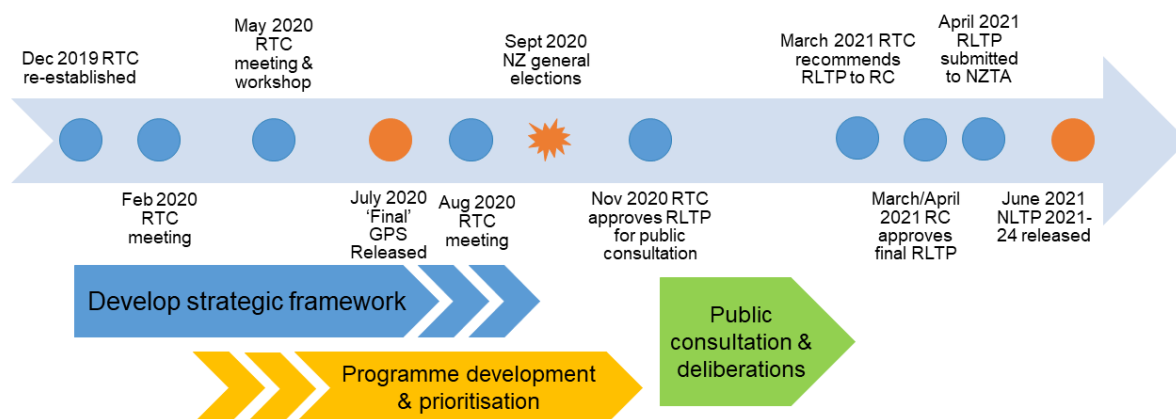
Dec 2019 RTC re-established

May 2020 RTC meeting & workshop

Sept 2020 NZ general elections

March 2021 RTC recommends RLTP to RC

April 2021 RLTP submitted to NZTA

Feb 2020 RTC meeting

July 2020 'Final' GPS Released

Aug 2020 RTC meeting

Nov 2020 RTC approves RLTP for public consultation

March/April 2021 RC approves final RLTP

June 2021 NLTP 2021-24 released

Develop strategic framework

Public consultation & deliberations

Programme development & prioritisation